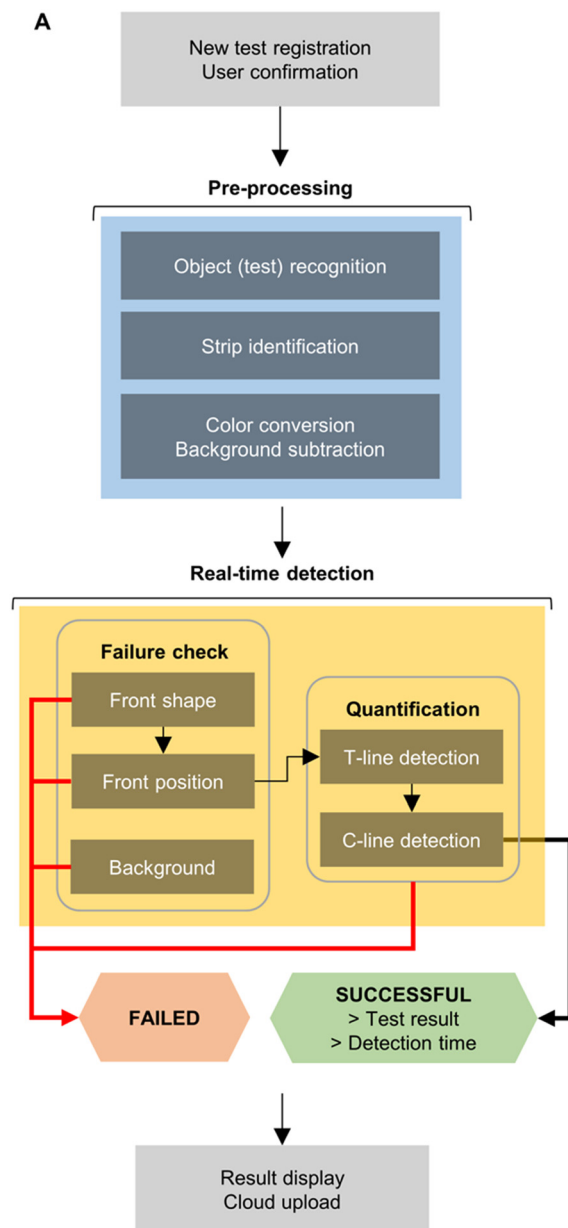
A

New test registration
User confirmation

Pre-processing

Object (test) recognition

Strip identification

Color conversion
Background subtraction

Real-time detection

Failure check

Front shape

Front position

Background

Quantification

T-line detection

C-line detection

FAILED

SUCCESSFUL
> Test result
> Detection time

Result display
Cloud upload